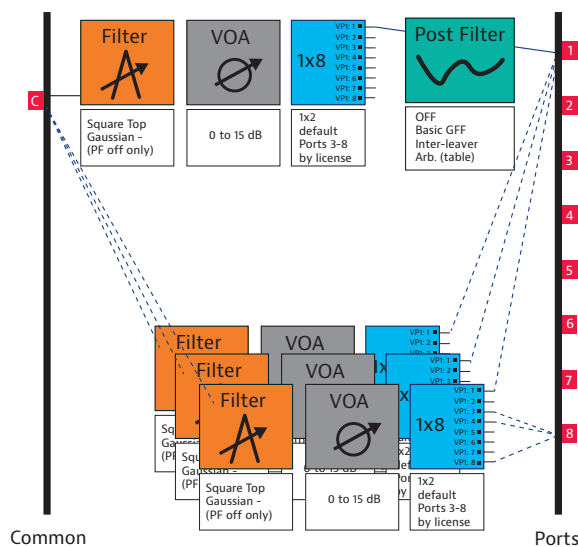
Filter

VOA

1x8

VP1: 1
VP1: 2
VP1: 3
VP1: 4
VP1: 5
VP1: 6
VP1: 7
VP1: 8

Post Filter

C

Square Top
Gaussian -
(PF off only)

0 to 15 dB

1x2
default
Ports 3-8
by license

OFF
Basic GFF
Inter-leaver
Arb. (table)

1
2
3
4
5
6
7
8

Filter

VOA

VP1: 1
VP1: 2

Filter

VOA

VP1: 1
VP1: 2
VP1: 3

Filter

VOA

1x8

VP1: 1
VP1: 2
VP1: 3
VP1: 4
VP1: 5
VP1: 6
VP1: 7
VP1: 8

Square Top
Gaussian -
(PF off only)

0 to 15 dB

1x2
default
Ports 3-8
by license

Common

Ports